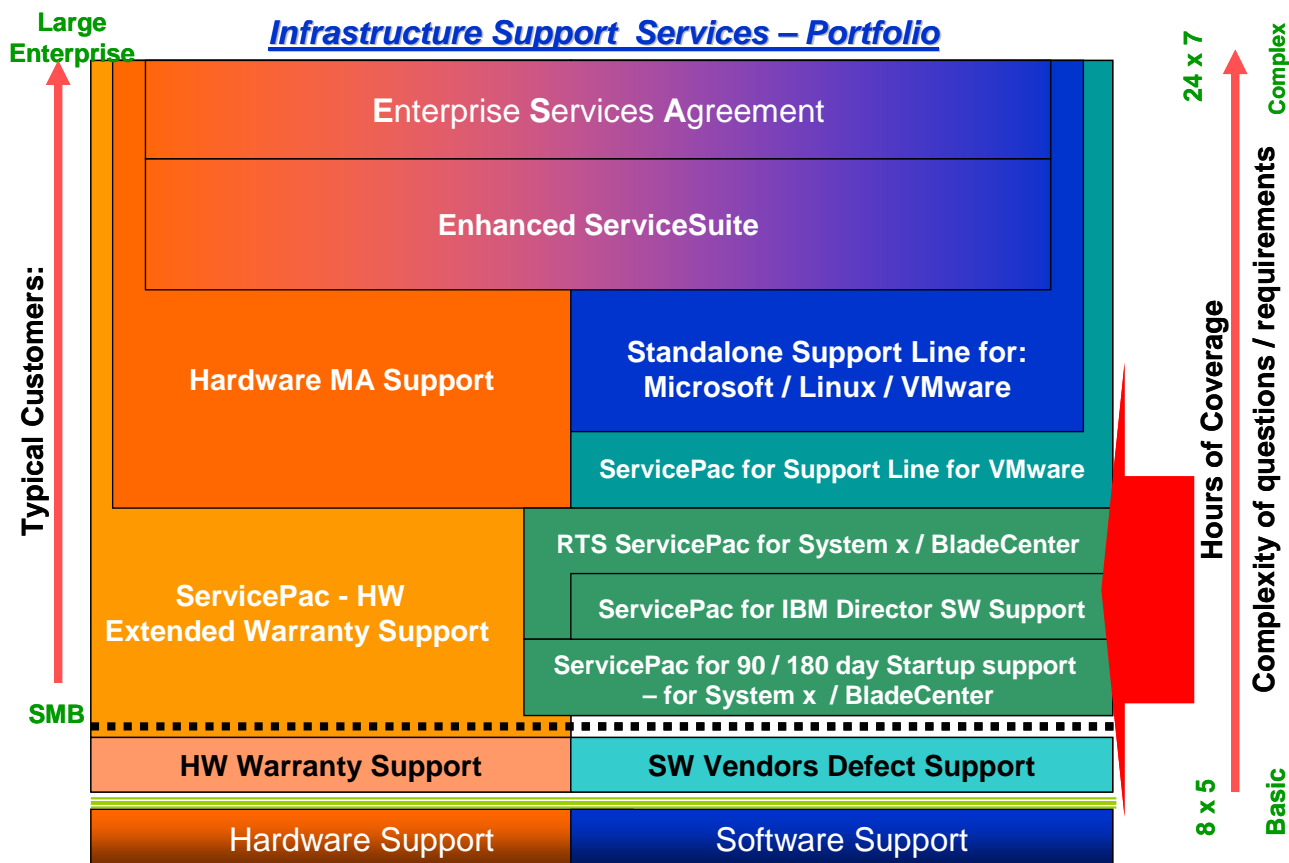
Infrastructure Support Services – Portfolio

Large Enterprise

Typical Customers:

SMB

Enterprise Services Agreement

Enhanced ServiceSuite

Hardware MA Support

Standalone Support Line for: Microsoft / Linux / VMware

ServicePac for Support Line for VMware

ServicePac - HW Extended Warranty Support

RTS ServicePac for System x / BladeCenter

ServicePac for IBM Director SW Support

ServicePac for 90 / 180 day Startup support – for System x / BladeCenter

HW Warranty Support

SW Vendors Defect Support

Hardware Support

Software Support

24 x 7

Hours of Coverage

8 x 5

Complex

Complexity of questions / requirements

Basic